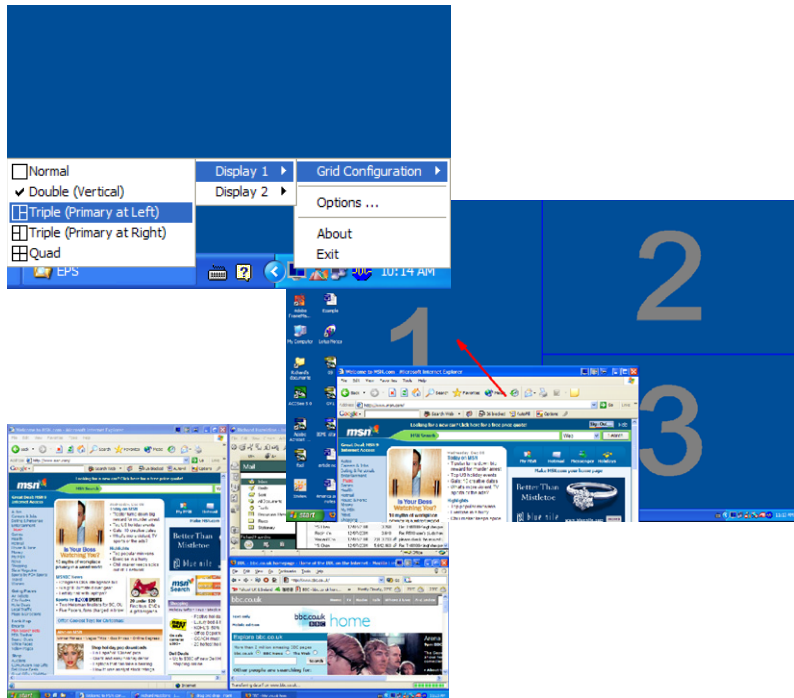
Normal
Double (Vertical)
Triple (Primary at Left)
Triple (Primary at Right)
Quad

Display 1
Display 2

Grid Configuration
Options ...
About
Exit

EPS
10:14 AM

2
1
3

Welcome to MSN.com - Microsoft Internet Explorer
msn
Is Your Boss Watching You?
Better Than Mistletoe

bbc.co.uk home
Explore bbc.co.uk